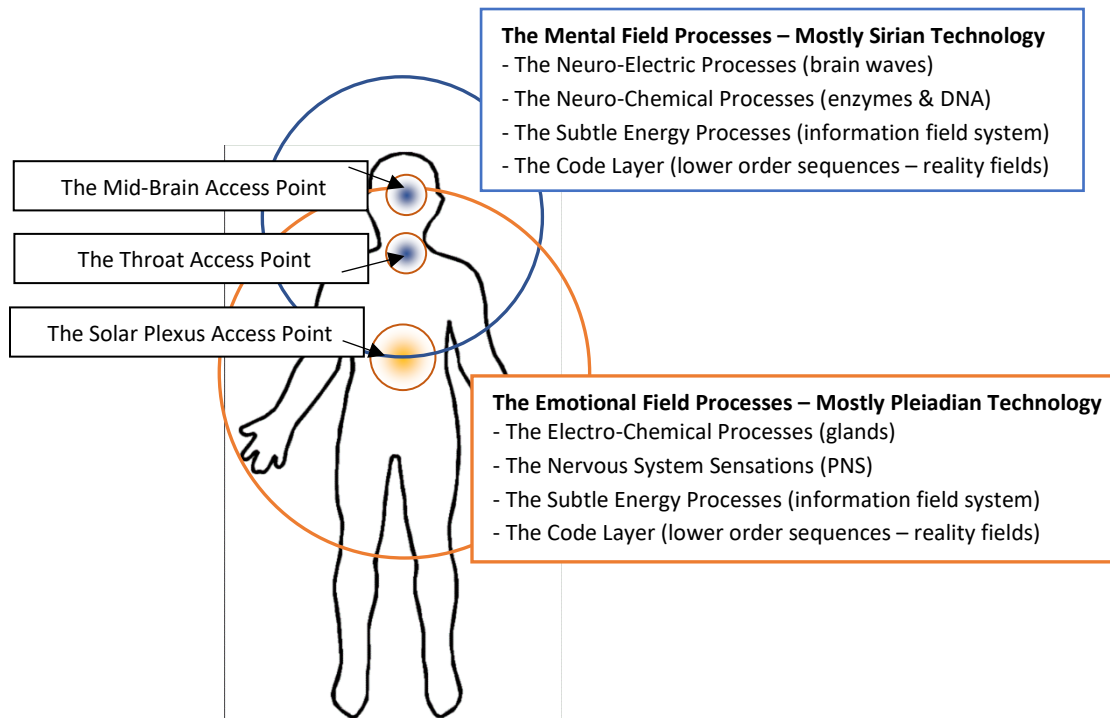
**The Mental Field Processes – Mostly Sirian Technology**
- The Neuro-Electric Processes (brain waves)
- The Neuro-Chemical Processes (enzymes & DNA)
- The Subtle Energy Processes (information field system)
- The Code Layer (lower order sequences – reality fields)

The Mid-Brain Access Point

The Throat Access Point

The Solar Plexus Access Point

**The Emotional Field Processes – Mostly Pleiadian Technology**
- The Electro-Chemical Processes (glands)
- The Nervous System Sensations (PNS)
- The Subtle Energy Processes (information field system)
- The Code Layer (lower order sequences – reality fields)